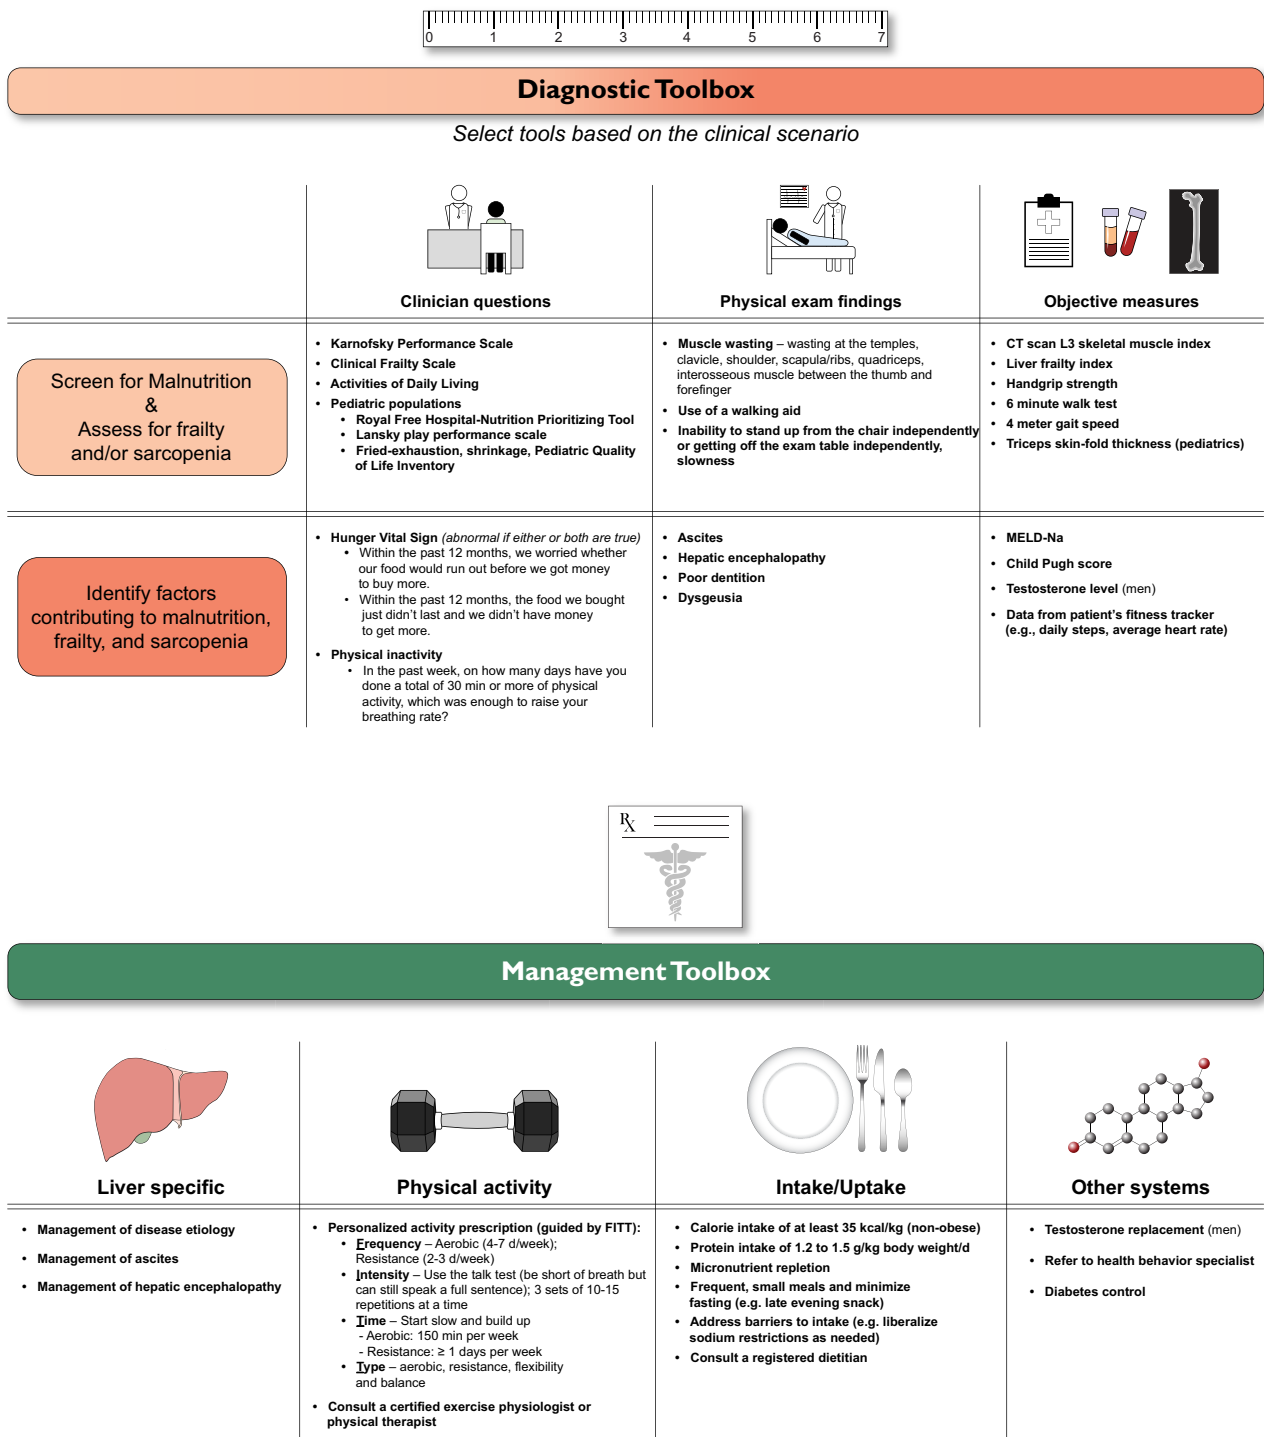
0 1 2 3 4 5 6 7

Diagnostic Toolbox

Select tools based on the clinical scenario

Clinician questions

Physical exam findings

Objective measures

Screen for Malnutrition & Assess for frailty and/or sarcopenia

- Karnofsky Performance Scale
- Clinical Frailty Scale
- Activities of Daily Living
- Pediatric populations
  - Royal Free Hospital-Nutrition Prioritizing Tool
  - Lansky play performance scale
  - Fried-exhaustion, shrinkage, Pediatric Quality of Life Inventory

- Muscle wasting – wasting at the temples, clavicle, shoulder, scapula/ribs, quadriceps, interosseous muscle between the thumb and forefinger
- Use of a walking aid
- Inability to stand up from the chair independently or getting off the exam table independently, slowness

- CT scan L3 skeletal muscle index
- Liver frailty index
- Handgrip strength
- 6 minute walk test
- 4 meter gait speed
- Triceps skin-fold thickness (pediatrics)

Identify factors contributing to malnutrition, frailty, and sarcopenia

- Hunger Vital Sign (abnormal if either or both are true)
  - Within the past 12 months, we worried whether our food would run out before we got money to buy more.
  - Within the past 12 months, the food we bought just didn't last and we didn't have money to get more.
- Physical inactivity
  - In the past week, on how many days have you done a total of 30 min or more of physical activity, which was enough to raise your breathing rate?

- Ascites
- Hepatic encephalopathy
- Poor dentition
- Dysgeusia

- MELD-Na
- Child Pugh score
- Testosterone level (men)
- Data from patient's fitness tracker (e.g., daily steps, average heart rate)

Rx

Management Toolbox

Liver specific

Physical activity

Intake/Uptake

Other systems

- Management of disease etiology
- Management of ascites
- Management of hepatic encephalopathy

- Personalized activity prescription (guided by FITT):
  - Frequency – Aerobic (4-7 d/week); Resistance (2-3 d/week)
  - Intensity – Use the talk test (be short of breath but can still speak a full sentence); 3 sets of 10-15 repetitions at a time
  - Time – Start slow and build up
    - Aerobic: 150 min per week
    - Resistance: ≥ 1 days per week
  - Type – aerobic, resistance, flexibility and balance
- Consult a certified exercise physiologist or physical therapist

- Calorie intake of at least 35 kcal/kg (non-obese)
- Protein intake of 1.2 to 1.5 g/kg body weight/d
- Micronutrient repletion
- Frequent, small meals and minimize fasting (e.g. late evening snack)
- Address barriers to intake (e.g. liberalize sodium restrictions as needed)
- Consult a registered dietitian

- Testosterone replacement (men)
- Refer to health behavior specialist
- Diabetes control